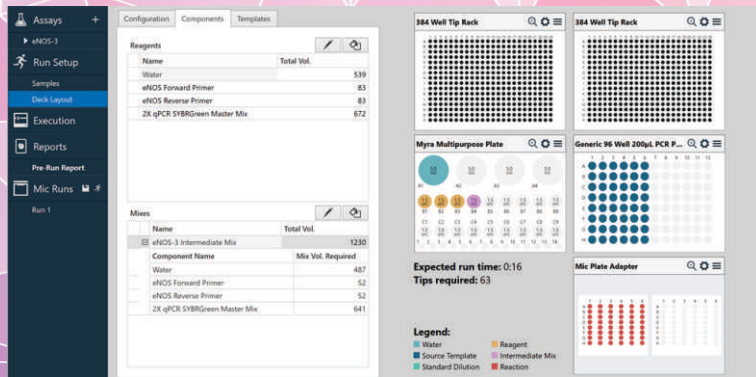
Assays +
eNOS-3
Run Setup
Samples
Deck Layout
Execution
Reports
Pre-Run Report
Mic Runs
Run 1

Configuration | Components | Templates

Reagents

| Name | Total Vol. |
|---|---|
| Water | 539 |
| eNOS Forward Primer | 83 |
| eNOS Reverse Primer | 83 |
| 2X qPCR SYBRGreen Master Mix | 672 |

Mixes

| Name | Total Vol. |
|---|---|
| eNOS-3 Intermediate Mix | 1230 |

| Component Name | Mix Vol. Required |
|---|---|
| Water | 487 |
| eNOS Forward Primer | 52 |
| eNOS Reverse Primer | 52 |
| 2X qPCR SYBRGreen Master Mix | 641 |

384 Well Tip Rack
384 Well Tip Rack
Myra Multipurpose Plate
Generic 96 Well 200µL PCR P...
1 2 3 4 5 6 7 8 9 10 11 12
A B C D E F G H
Mic Plate Adapter

Expected run time: 0:16
Tips required: 63

Legend:
Water
Reagent
Source Template
Intermediate Mix
Standard Dilution
Reaction